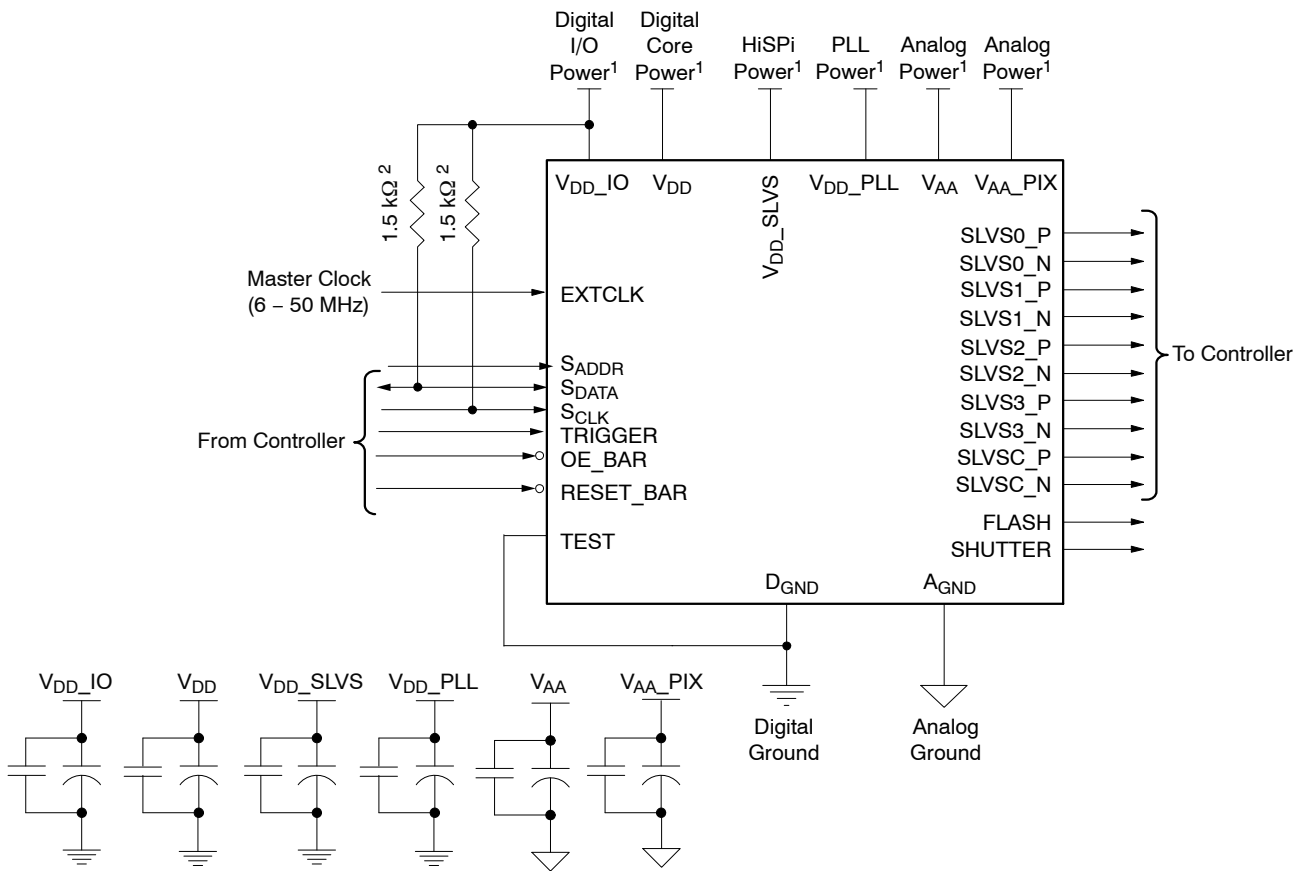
Digital I/O Power$^1$

Digital Core Power$^1$

HiSPi Power$^1$

PLL Power$^1$

Analog Power$^1$

Analog Power$^1$

1.5 k$\Omega^2$

1.5 k$\Omega^2$

$V_{DD}$_IO

$V_{DD}$

$V_{DD}$_SLVS

$V_{DD}$_PLL

$V_{AA}$

$V_{AA}$_PIX

Master Clock (6 – 50 MHz)

EXTCLK

$S_{ADDR}$

$S_{DATA}$

$S_{CLK}$

TRIGGER

OE_BAR

RESET_BAR

TEST

From Controller

SLVS0_P

SLVS0_N

SLVS1_P

SLVS1_N

SLVS2_P

SLVS2_N

SLVS3_P

SLVS3_N

SLVSC_P

SLVSC_N

FLASH

SHUTTER

To Controller

$D_{GND}$

$A_{GND}$

$V_{DD}$_IO

$V_{DD}$

$V_{DD}$_SLVS

$V_{DD}$_PLL

$V_{AA}$

$V_{AA}$_PIX

Digital Ground

Analog Ground